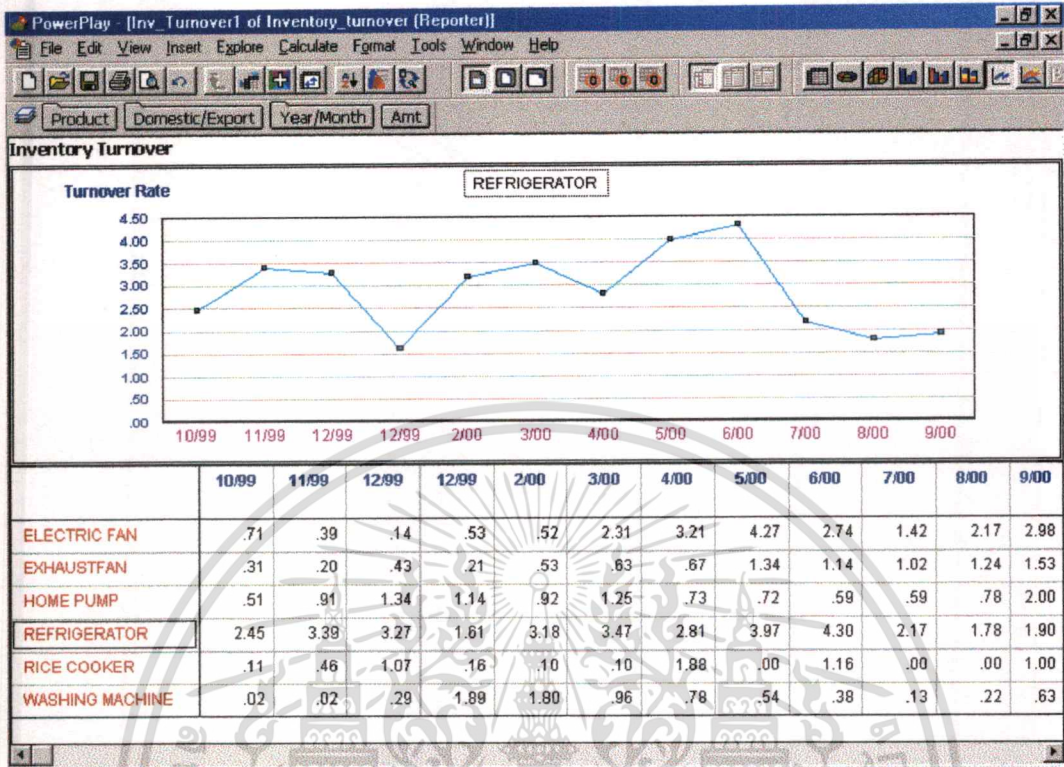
PowerPlay - [Inv_Turnover1 of Inventory_turnover (Reporter)]

File Edit View Insert Explore Calculate Format Tools Window Help

Product Domestic/Export Year/Month Amt

Inventory Turnover

Turnover Rate

REFRIGERATOR

4.50
4.00
3.50
3.00
2.50
2.00
1.50
1.00
.50
.00

10/99 11/99 12/99 12/99 2/00 3/00 4/00 5/00 6/00 7/00 8/00 9/00

| | 10/99 | 11/99 | 12/99 | 12/99 | 2/00 | 3/00 | 4/00 | 5/00 | 6/00 | 7/00 | 8/00 | 9/00 |
|---|---|---|---|---|---|---|---|---|---|---|---|---|
| ELECTRIC FAN | .71 | .39 | .14 | .53 | .52 | 2.31 | 3.21 | 4.27 | 2.74 | 1.42 | 2.17 | 2.98 |
| EXHAUSTFAN | .31 | .20 | .43 | .21 | .53 | .63 | .67 | 1.34 | 1.14 | 1.02 | 1.24 | 1.53 |
| HOME PUMP | .51 | .91 | 1.34 | 1.14 | .92 | 1.25 | .73 | .72 | .59 | .59 | .78 | 2.00 |
| REFRIGERATOR | 2.45 | 3.39 | 3.27 | 1.61 | 3.18 | 3.47 | 2.81 | 3.97 | 4.30 | 2.17 | 1.78 | 1.90 |
| RICE COOKER | .11 | .46 | 1.07 | .16 | .10 | .10 | 1.88 | .00 | 1.16 | .00 | .00 | 1.00 |
| WASHING MACHINE | .02 | .02 | .29 | 1.89 | 1.80 | .96 | .78 | .54 | .38 | .13 | .22 | .63 |